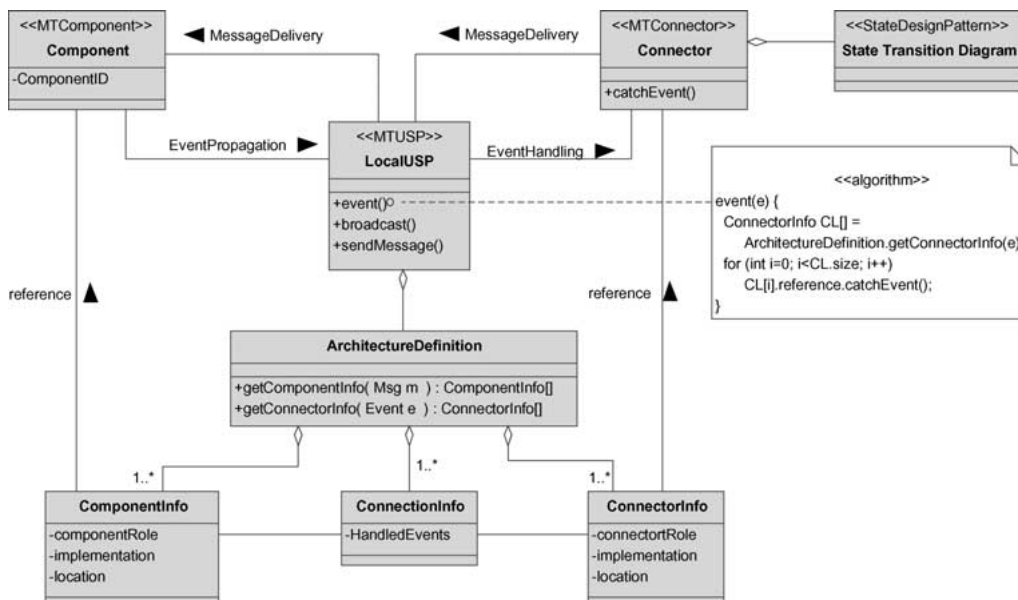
<<MTComponent>>
Component
-ComponentID

MessageDelivery

MessageDelivery

<<MTConnector>>
Connector
+catchEvent()

<<StateDesignPattern>>
State Transition Diagram

EventPropagation

<<MTUSP>>
LocalUSP
+event()
+broadcast()
+sendMessage()

EventHandling

<<algorithm>>
event(e) {
ConnectorInfo CL[] =
ArchitectureDefinition.getConnectorInfo(e);
for (int i=0; i<CL.size; i++)
CL[i].reference.catchEvent();
}

reference

reference

ArchitectureDefinition
+getComponentInfo( Msg m ) : ComponentInfo[]
+getConnectorInfo( Event e ) : ConnectorInfo[]

1..*

1..*

1..*

ComponentInfo
-componentRole
-implementation
-location

ConnectionInfo
-HandledEvents

ConnectorInfo
-connectortRole
-implementation
-location